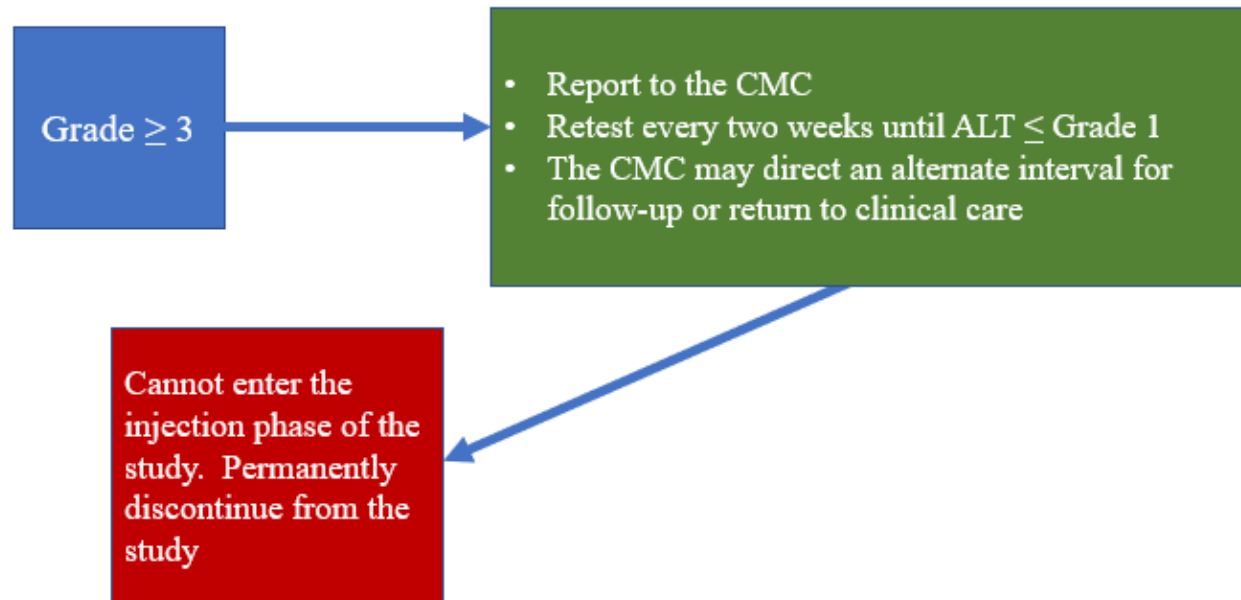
Grade $\geq 3$

- Report to the CMC
- Retest every two weeks until ALT $\leq$ Grade 1
- The CMC may direct an alternate interval for follow-up or return to clinical care

Cannot enter the injection phase of the study. Permanently discontinue from the study